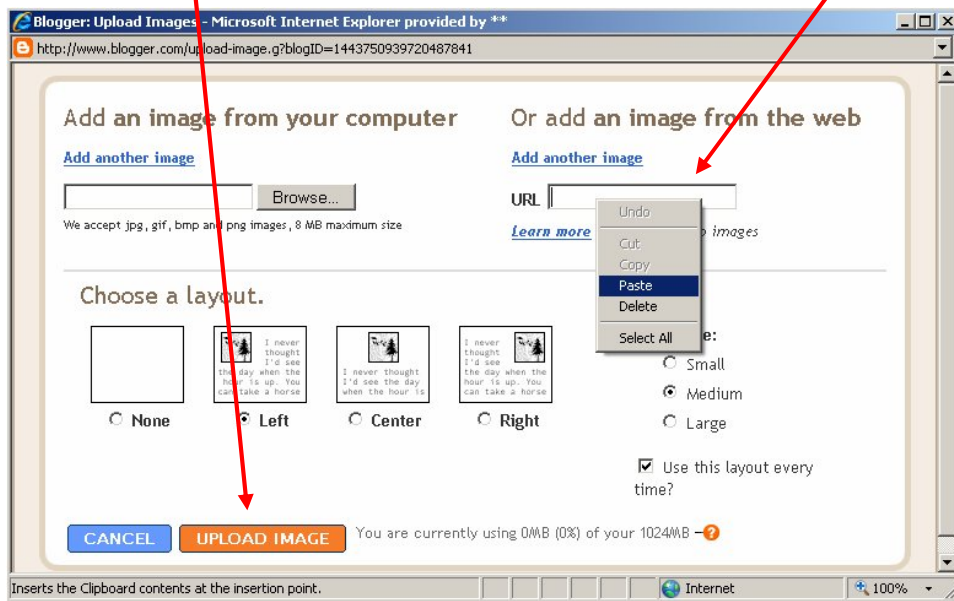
Blogger: Upload Images - Microsoft Internet Explorer provided by **

http://www.blogger.com/upload-image.g?blogID=1443750939720487841

Add an image from your computer

Add another image

Browse...

We accept jpg, gif, bmp and png images, 8 MB maximum size

Or add an image from the web

Add another image

URL

Learn more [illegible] images

Undo
Cut
Copy
Paste
Delete
Select All

Choose a layout.

I never thought I'd see the day when the hour is up. You can take a horse

I never thought I'd see the day when the hour is

I never thought I'd see the day when the hour is up. You can take a horse

None Left Center Right

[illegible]e:
Small
Medium
Large

Use this layout every time?

CANCEL UPLOAD IMAGE You are currently using 0MB (0%) of your 1024MB – ?

Inserts the Clipboard contents at the insertion point. Internet 100%